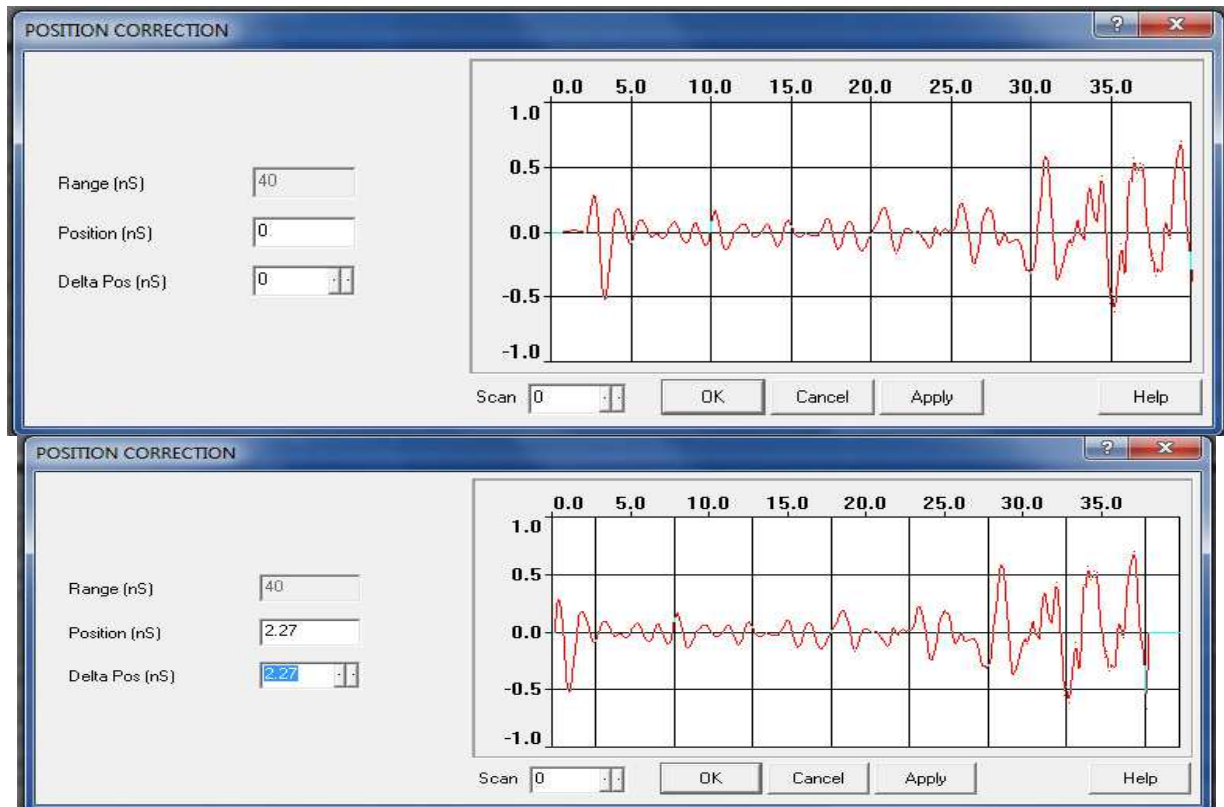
POSITION CORRECTION

? X

Range (nS) 40

Position (nS) 0

Delta Pos (nS) 0

0.0 5.0 10.0 15.0 20.0 25.0 30.0 35.0

1.0

0.5

0.0

-0.5

-1.0

Scan 0

OK Cancel Apply Help

POSITION CORRECTION

? X

Range (nS) 40

Position (nS) 2.27

Delta Pos (nS) 2.27

0.0 5.0 10.0 15.0 20.0 25.0 30.0 35.0

1.0

0.5

0.0

-0.5

-1.0

Scan 0

OK Cancel Apply Help